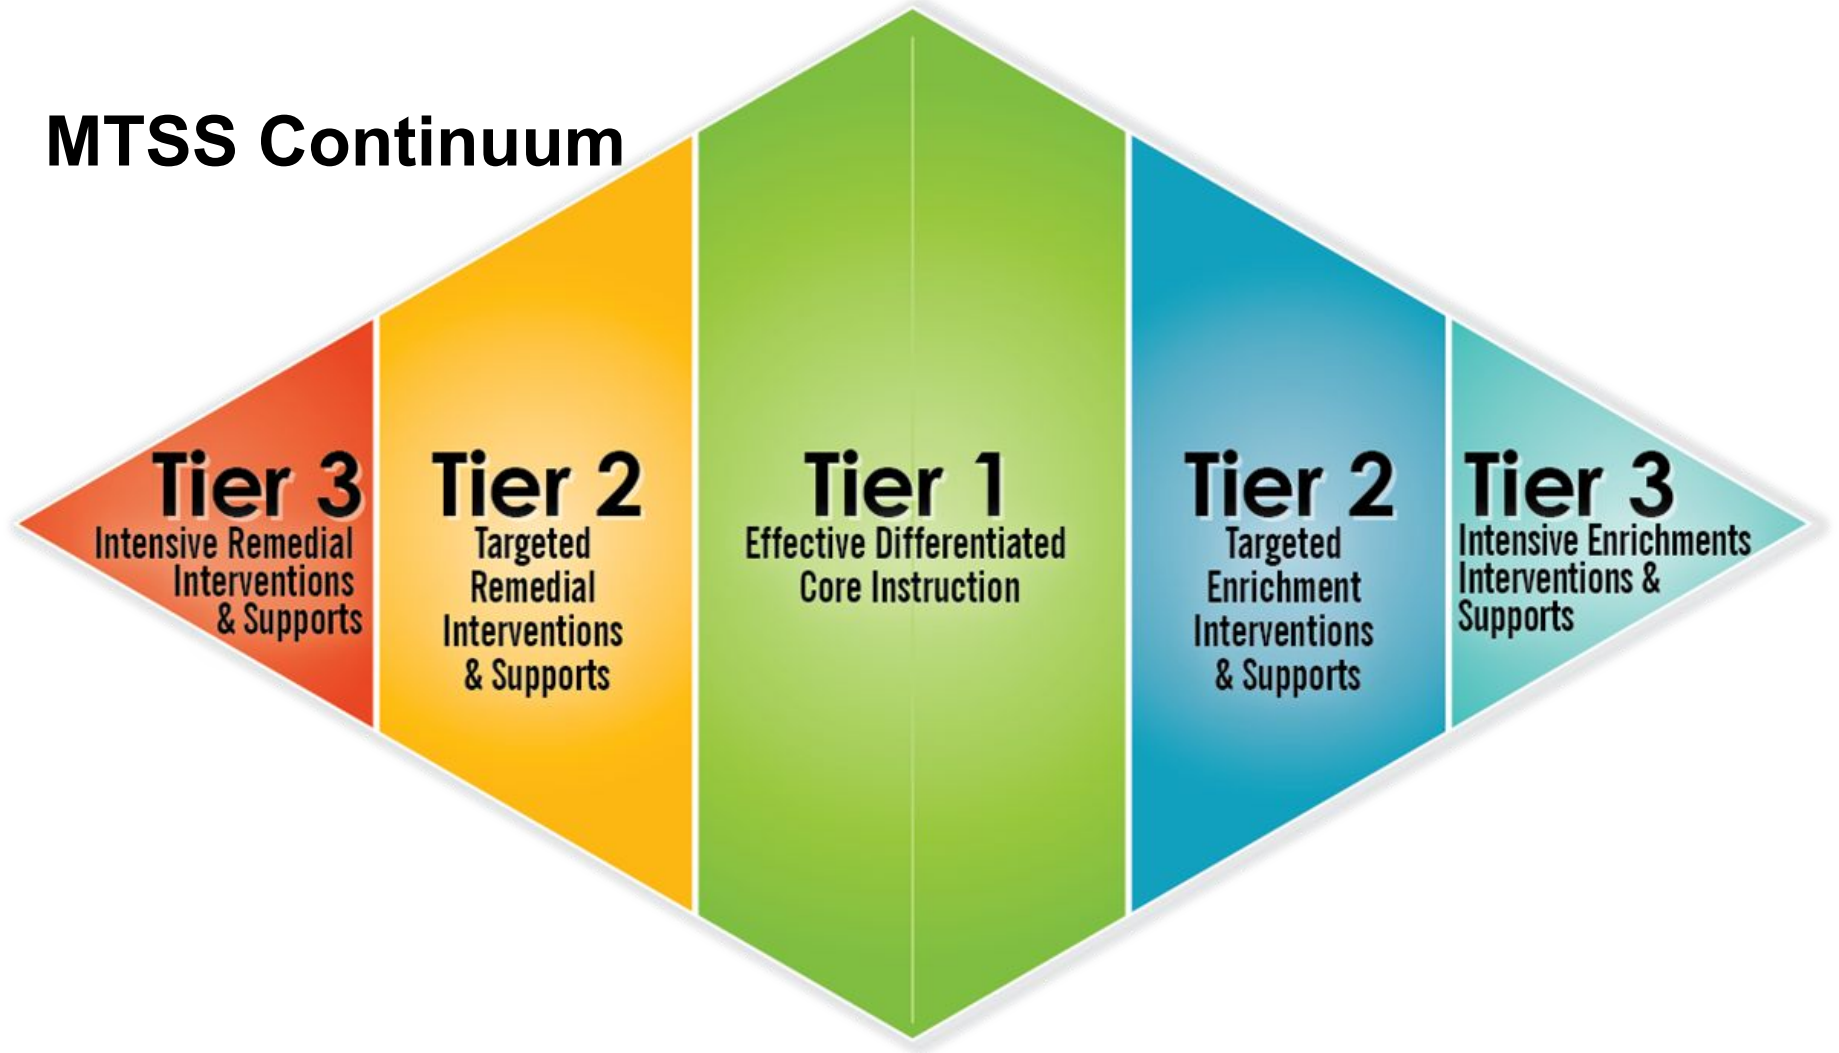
MTSS Continuum

Tier 3
Intensive Remedial Interventions & Supports

Tier 2
Targeted Remedial Interventions & Supports

Tier 1
Effective Differentiated Core Instruction

Tier 2
Targeted Enrichment Interventions & Supports

Tier 3
Intensive Enrichments Interventions & Supports